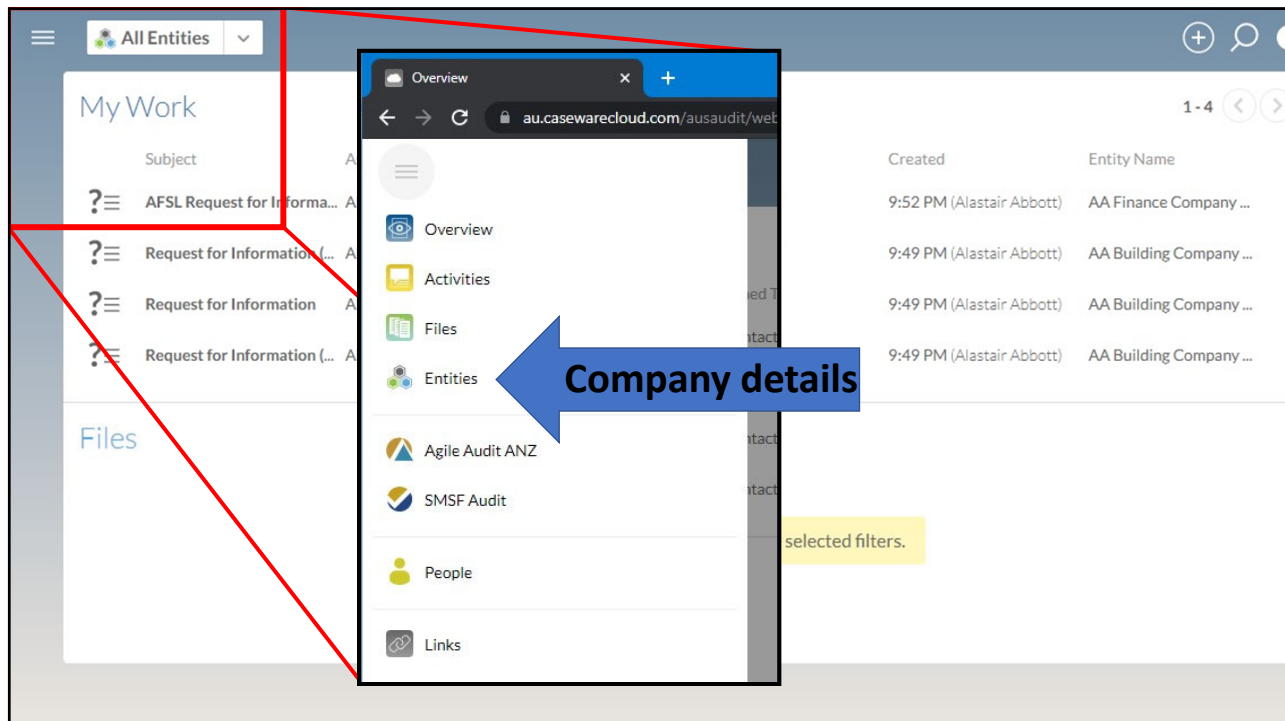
All Entities

My Work

1 - 4

| Subject | A | Created | Entity Name |
|---|---|---|---|
| AFSL Request for Informa... | A | 9:52 PM (Alastair Abbott) | AA Finance Company ... |
| Request for Information (... | A | 9:49 PM (Alastair Abbott) | AA Building Company ... |
| Request for Information | A | 9:49 PM (Alastair Abbott) | AA Building Company ... |
| Request for Information (... | A | 9:49 PM (Alastair Abbott) | AA Building Company ... |

Files

selected filters.

Overview

au.casewarecloud.com/ausaudit/web

Overview
Activities
Files
Entities
Agile Audit ANZ
SMSF Audit
People
Links

Company details